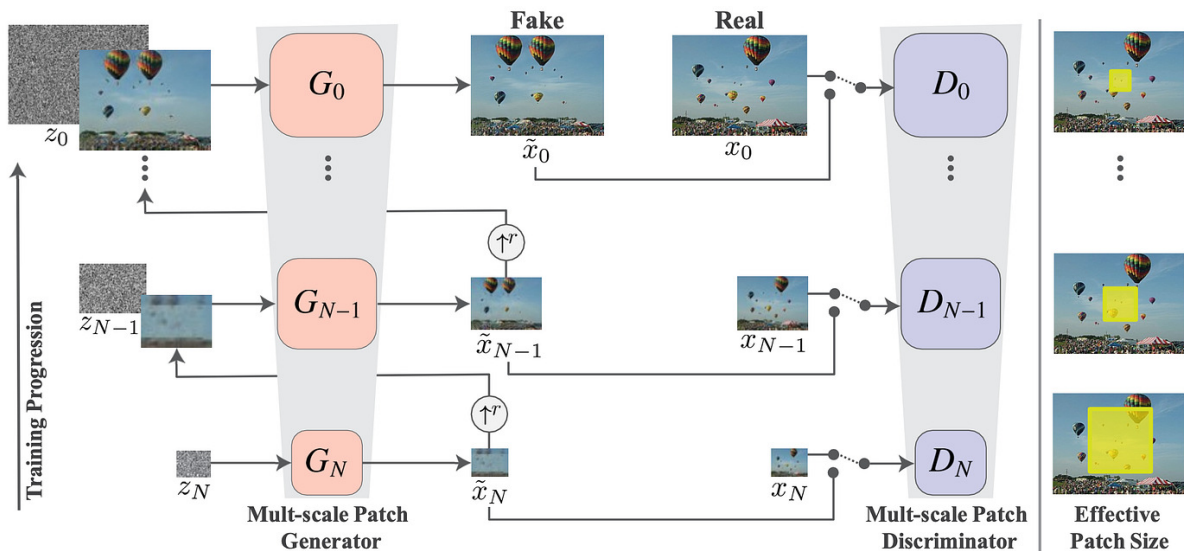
Fake

Real

$z_0$

$G_0$

$\tilde{x}_0$

$x_0$

$D_0$

$\uparrow^r$

$z_{N-1}$

$G_{N-1}$

$\tilde{x}_{N-1}$

$x_{N-1}$

$D_{N-1}$

$\uparrow^r$

$z_N$

$G_N$

$\tilde{x}_N$

$x_N$

$D_N$

Training Progression

Mult-scale Patch Generator

Mult-scale Patch Discriminator

Effective Patch Size